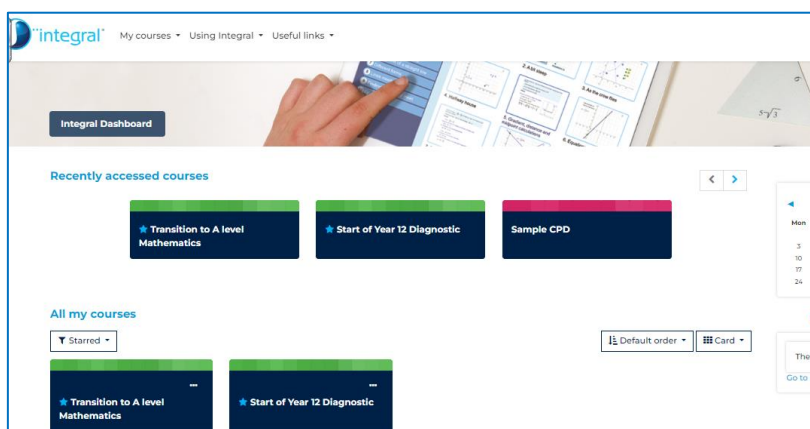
integral My courses ▾ Using Integral ▾ Useful links ▾

Integral Dashboard

Recently accessed courses

★ Transition to A level Mathematics

★ Start of Year 12 Diagnostic

Sample CPD

Mon

3
10
17
24

All my courses

Starred ▾

Default order ▾ Card ▾

★ Transition to A level Mathematics

★ Start of Year 12 Diagnostic

The

Go to